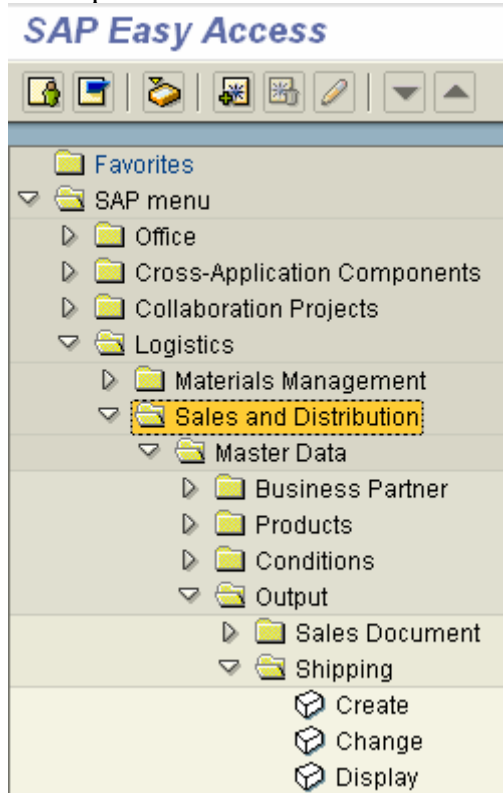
SAP Easy Access

Favorites
SAP menu
Office
Cross-Application Components
Collaboration Projects
Logistics
Materials Management
Sales and Distribution
Master Data
Business Partner
Products
Conditions
Output
Sales Document
Shipping
Create
Change
Display